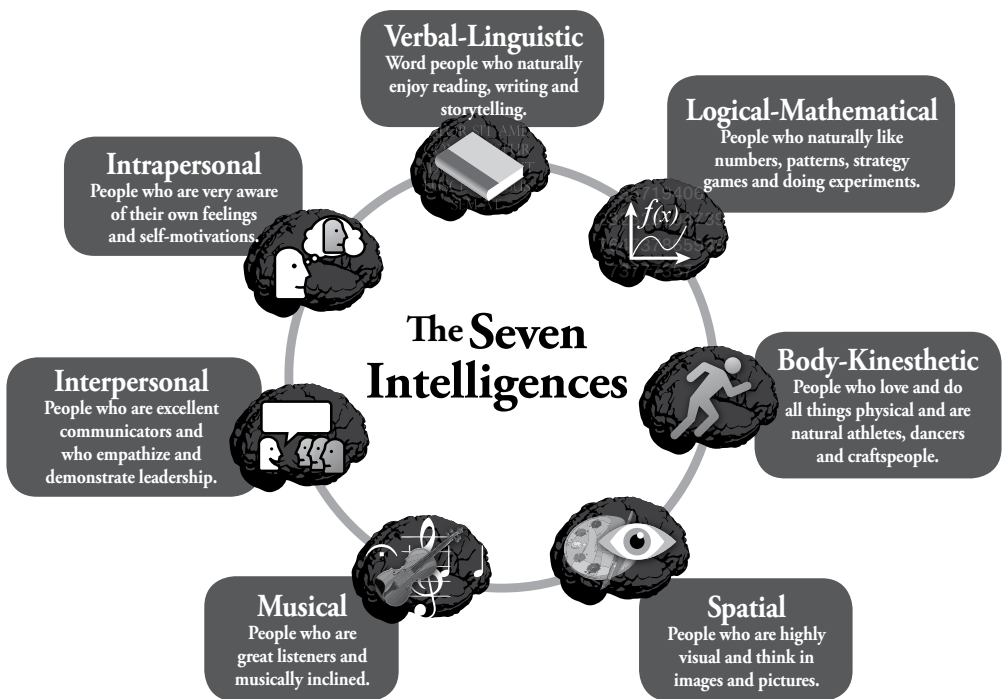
Verbal-Linguistic
Word people who naturally enjoy reading, writing and storytelling.

Logical-Mathematical
People who naturally like numbers, patterns, strategy games and doing experiments.

Intrapersonal
People who are very aware of their own feelings and self-motivations.

The Seven Intelligences

$f(x)$

Body-Kinesthetic
People who love and do all things physical and are natural athletes, dancers and craftspeople.

Interpersonal
People who are excellent communicators and who empathize and demonstrate leadership.

Musical
People who are great listeners and musically inclined.

Spatial
People who are highly visual and think in images and pictures.